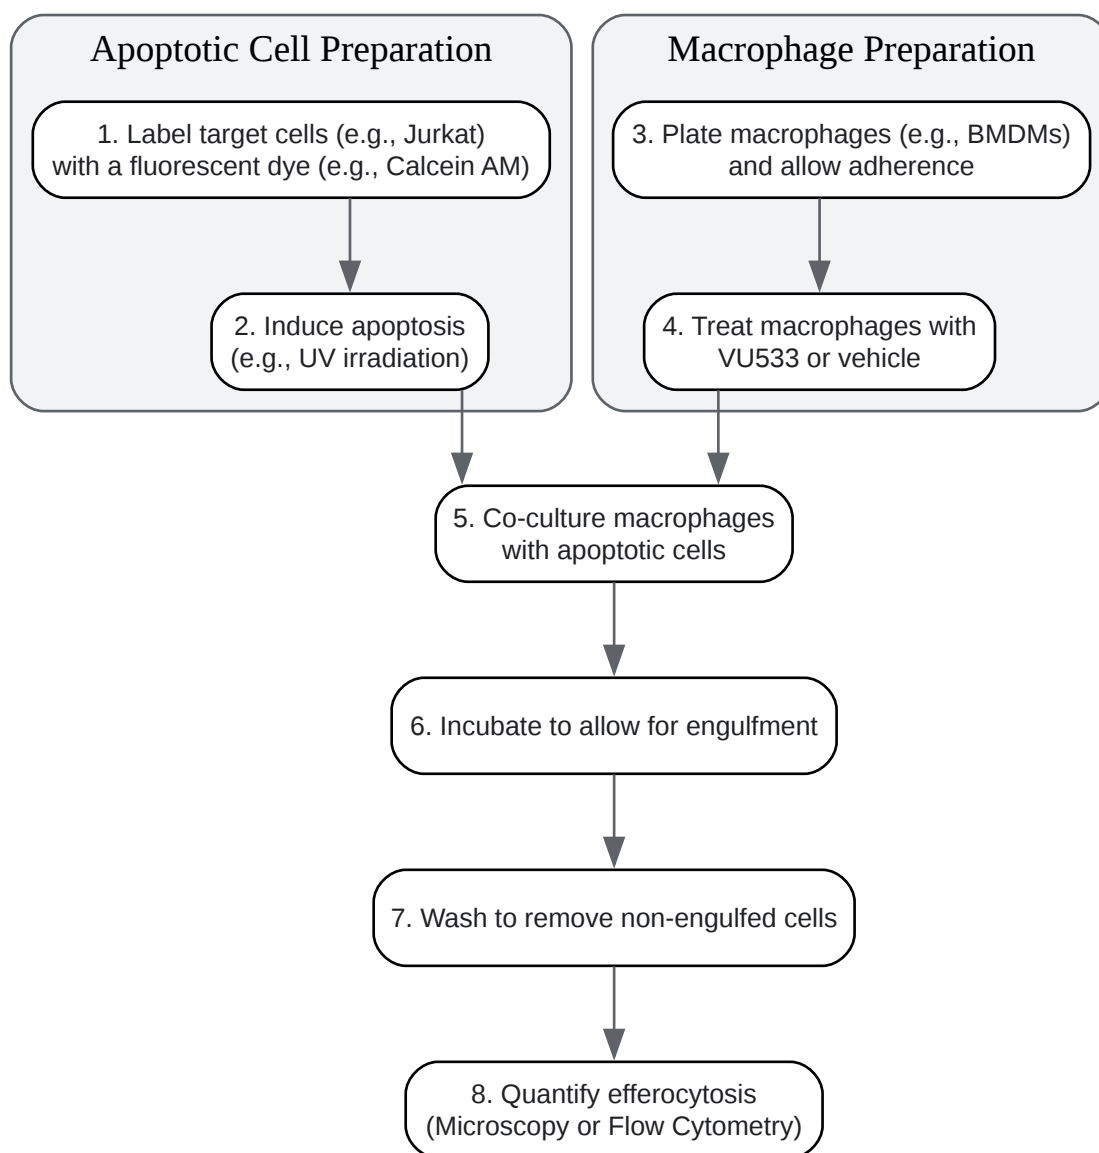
Apoptotic Cell Preparation

1. Label target cells (e.g., Jurkat) with a fluorescent dye (e.g., Calcein AM)

2. Induce apoptosis (e.g., UV irradiation)

Macrophage Preparation

3. Plate macrophages (e.g., BMDMs) and allow adherence

4. Treat macrophages with VU533 or vehicle

5. Co-culture macrophages with apoptotic cells

6. Incubate to allow for engulfment

7. Wash to remove non-engulfed cells

8. Quantify efferocytosis (Microscopy or Flow Cytometry)